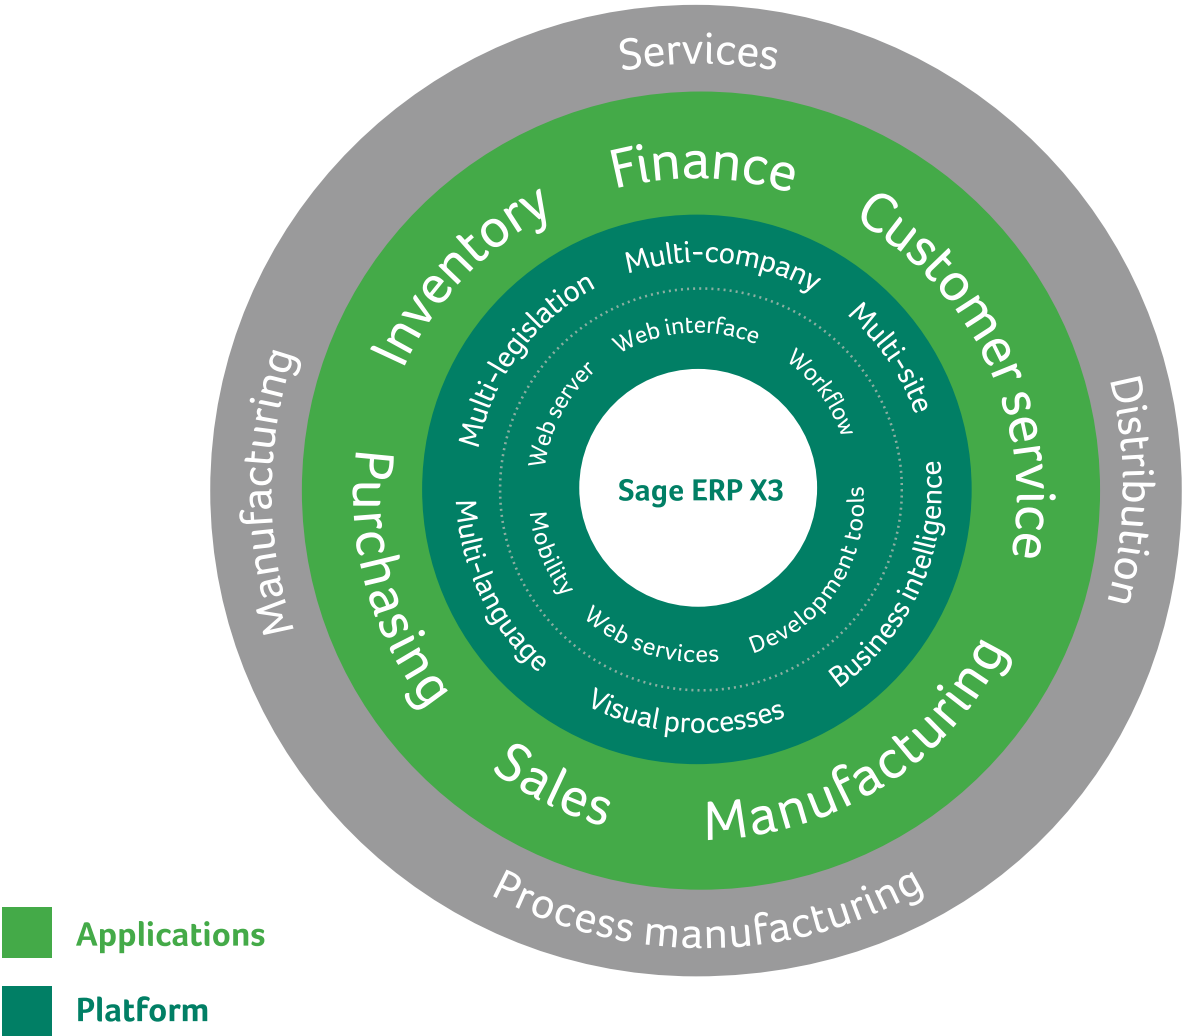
Services

Manufacturing

Distribution

Process manufacturing

Finance

Inventory

Customer service

Purchasing

Sales

Manufacturing

Multi-company

Multi-legislation

Multi-site

Business intelligence

Multi-language

Visual processes

Web interface

Web server

Workflow

Mobility

Development tools

Web services

Sage ERP X3

Applications

Platform